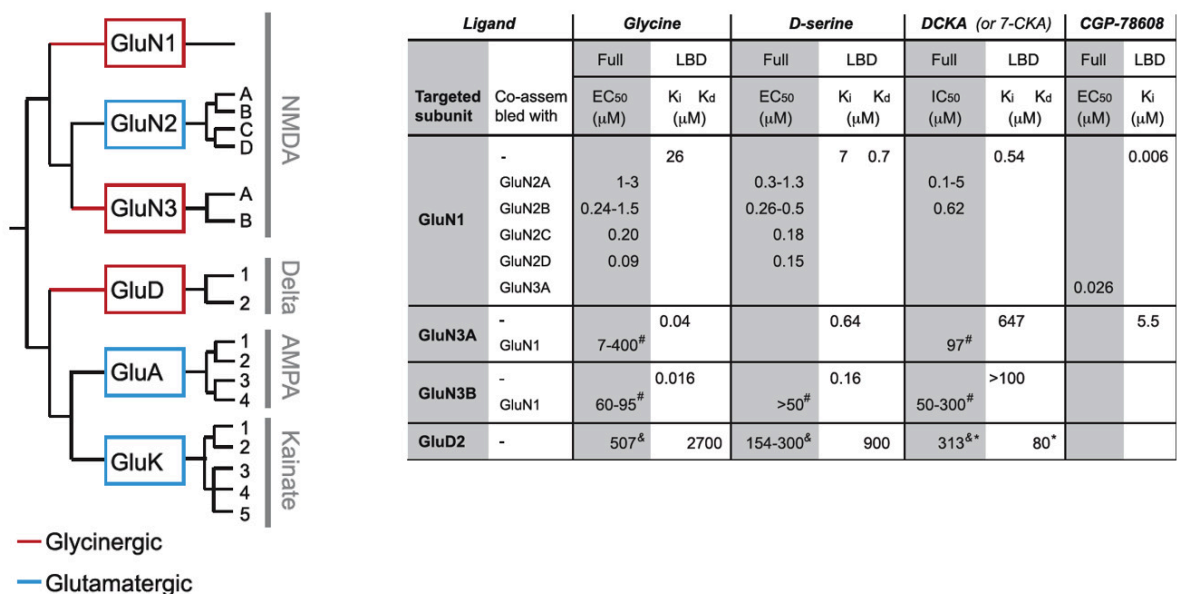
GluN1
GluN2 A B C D
GluN3 A B
NMDA
GluD 1 2
Delta
GluA 1 2 3 4
AMPA
GluK 1 2 3 4 5
Kainate
Glycinergic
Glutamatergic

| *Ligand* | | *Glycine* | | *D-serine* | | *DCKA (or 7-CKA)* | | *CGP-78608* | |
|---|---|---|---|---|---|---|---|---|---|
| | | Full | LBD | Full | LBD | Full | LBD | Full | LBD |
| **Targeted subunit** | Co-assembled with | $EC_{50}$ (μM) | $K_i$ $K_d$ (μM) | $EC_{50}$ (μM) | $K_i$ $K_d$ (μM) | $IC_{50}$ (μM) | $K_i$ $K_d$ (μM) | $EC_{50}$ (μM) | $K_i$ (μM) |
| **GluN1** | - | | 26 | | 7 0.7 | | 0.54 | | 0.006 |
| | GluN2A | 1-3 | | 0.3-1.3 | | 0.1-5 | | | |
| | GluN2B | 0.24-1.5 | | 0.26-0.5 | | 0.62 | | | |
| | GluN2C | 0.20 | | 0.18 | | | | | |
| | GluN2D | 0.09 | | 0.15 | | | | | |
| | GluN3A | | | | | | | 0.026 | |
| **GluN3A** | - | | 0.04 | | 0.64 | | 647 | | 5.5 |
| | GluN1 | 7-400$^{\#}$ | | | | 97$^{\#}$ | | | |
| **GluN3B** | - | | 0.016 | | 0.16 | | >100 | | |
| | GluN1 | 60-95$^{\#}$ | | >50$^{\#}$ | | 50-300$^{\#}$ | | | |
| **GluD2** | - | 507$^{\&}$ | 2700 | 154-300$^{\&}$ | 900 | 313$^{\&*}$ | 80$^{*}$ | | |